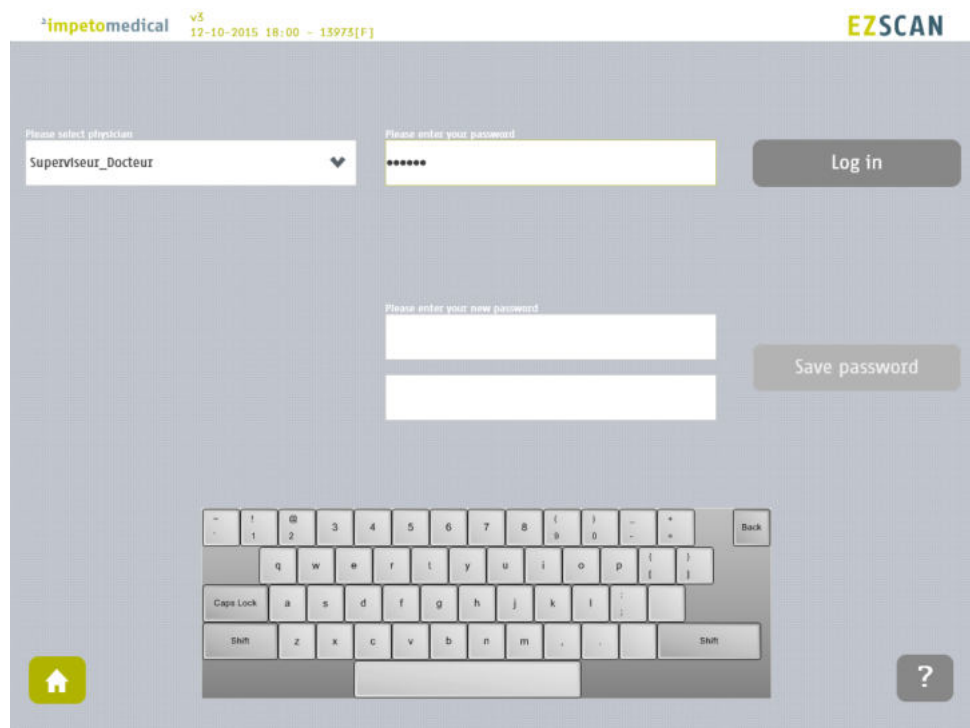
impetomedical v3 12-10-2015 18:00 - 13973[F]

EZSCAN

Please select physician
Superviseur_Docteur

Please enter your password
••••••

Log in

Please enter your new password

Save password

~ ` ! 1 @ 2 3 4 5 6 7 8 ( 9 ) 0 _ - + = Back
q w e r t y u i o p { [ } ]
Caps Lock a s d f g h j k l : ;
Shift z x c v b n m , . Shift

?